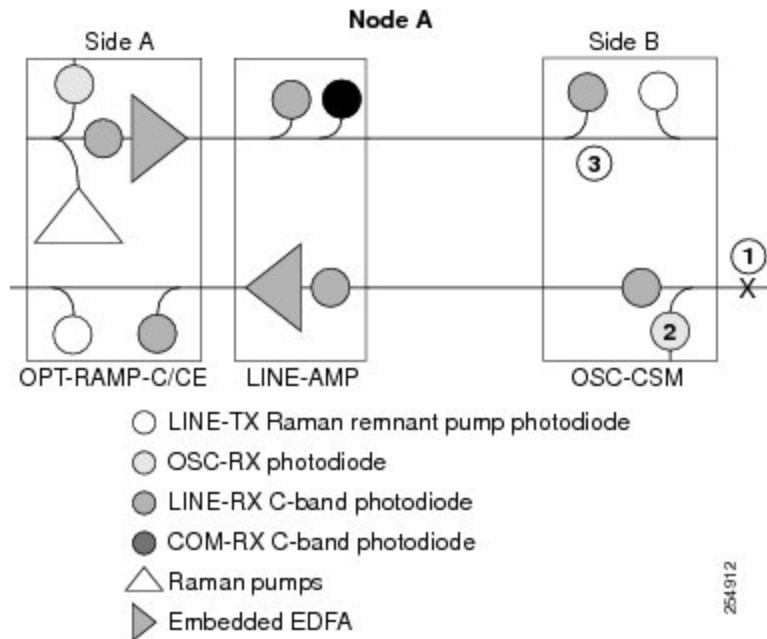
Node A

Side A

Side B

3

1

X

2

OPT-RAMP-C/CE

LINE-AMP

OSC-CSM

LINE-TX Raman remnant pump photodiode

OSC-RX photodiode

LINE-RX C-band photodiode

COM-RX C-band photodiode

Raman pumps

Embedded EDFA

254912